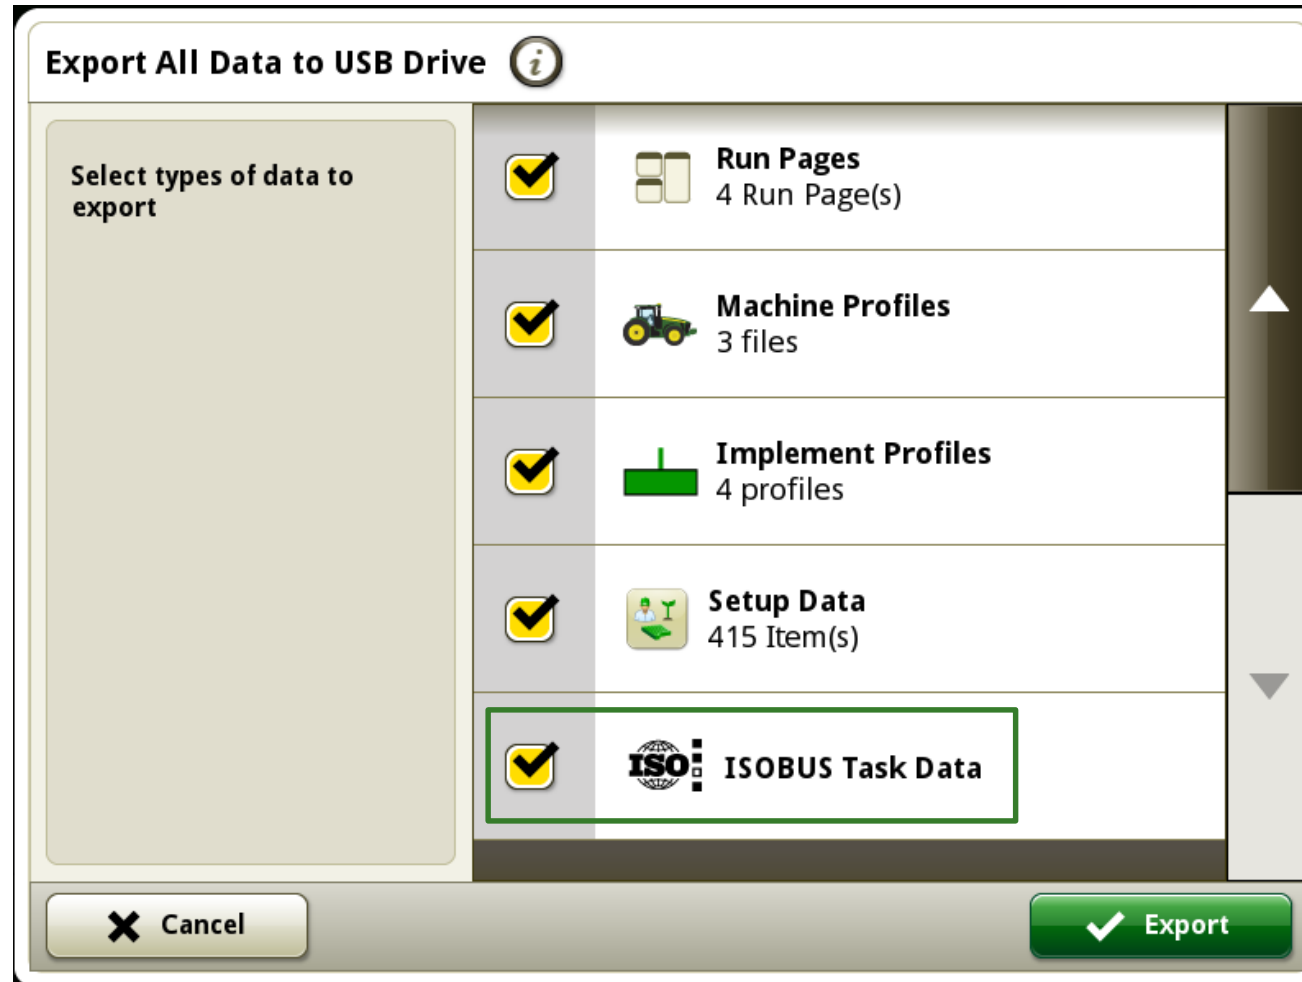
Export All Data to USB Drive

Select types of data to export

Run Pages
4 Run Page(s)

Machine Profiles
3 files

Implement Profiles
4 profiles

Setup Data
415 Item(s)

ISO

ISOBUS Task Data

Cancel

Export